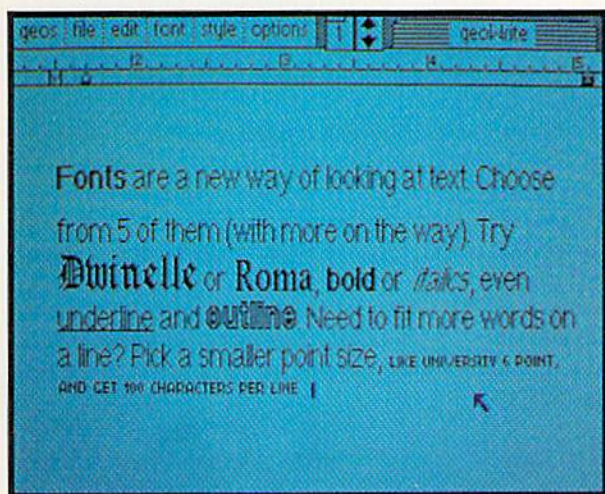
geos file edit font style options 1 geoWrite

2 3 4 5

Fonts are a new way of looking at text. Choose from 5 of them (with more on the way). Try Dwinelle or Roma, bold or italics, even underline and outline. Need to fit more words on a line? Pick a smaller point size, LIKE UNIVERSITY 6 POINT, AND GET 100 CHARACTERS PER LINE.